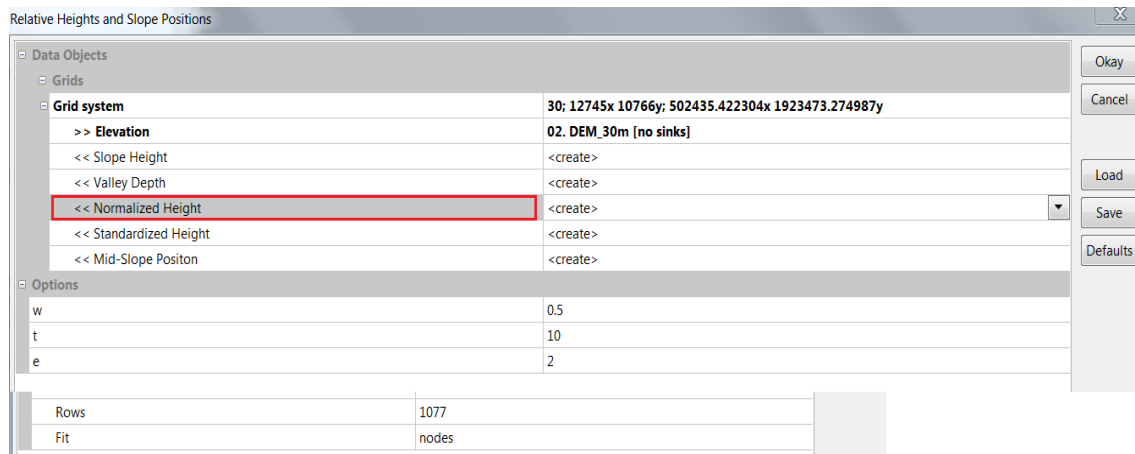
Relative Heights and Slope Positions

| | |
|---|---|
| Data Objects | |
| Grids | |
| Grid system | 30; 12745x 10766y; 502435.422304x 1923473.274987y |
| >> Elevation | 02. DEM_30m [no sinks] |
| << Slope Height | <create> |
| << Valley Depth | <create> |
| << Normalized Height | <create> |
| << Standardized Height | <create> |
| << Mid-Slope Positon | <create> |
| Options | |
| w | 0.5 |
| t | 10 |
| e | 2 |

Okay
Cancel
Load
Save
Defaults

| | |
|---|---|
| Rows | 1077 |
| Fit | nodes |